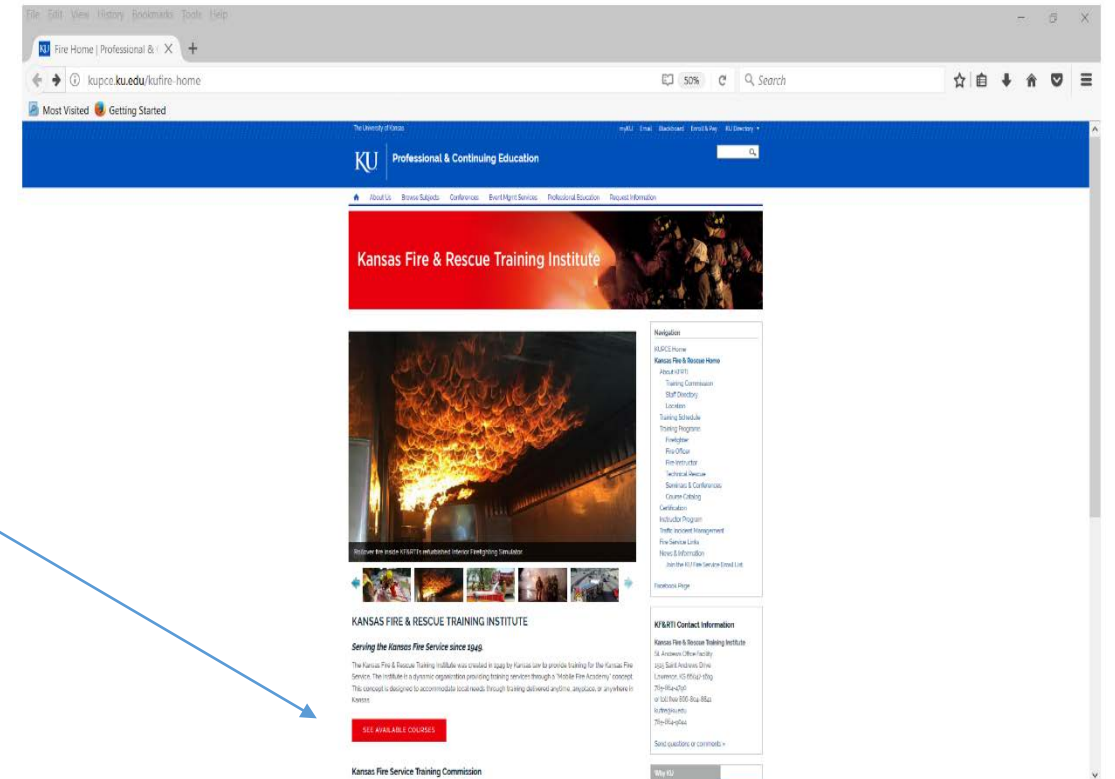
File Edit View History Bookmarks Tools Help

Fire Home | Professional & (

kupce.ku.edu/kufire-home

50%

Search

Most Visited Getting Started

The University of Kansas

myKU Email Blackboard Enroll & Pay KU Directory

KU Professional & Continuing Education

About Us Browse Subjects Conferences Event Mgmt Services Professional Education Request Information

Kansas Fire & Rescue Training Institute

Rollover fire inside KF&RTI's refurbished Interior Firefighting Simulator.

KANSAS FIRE & RESCUE TRAINING INSTITUTE

Serving the Kansas Fire Service since 1949.

The Kansas Fire & Rescue Training Institute was created in 1949 by Kansas law to provide training for the Kansas Fire Service. The institute is a dynamic organization providing training services through a "Mobile Fire Academy" concept. This concept is designed to accommodate local needs through training delivered anytime, anyplace, or anywhere in Kansas.

SEE AVAILABLE COURSES

Kansas Fire Service Training Commission

Navigation

KUPCE Home
Kansas Fire & Rescue Home
About KFRTI
Training Commission
Staff Directory
Location
Training Schedule
Training Programs
Firefighter
Fire Officer
Fire Instructor
Technical Rescue
Seminars & Conferences
Course Catalog
Certification
Instructor Program
Traffic Incident Management
Fire Service Links
News & Information
Join the KU Fire Service Email List

Facebook Page

KF&RTI Contact Information

Kansas Fire & Rescue Training Institute
St. Andrews Office Facility
1515 Saint Andrews Drive
Lawrence, KS 66047-1619
785-864-4790
or toll free 866-864-8842
kufire@ku.edu
785-864-9844

Send questions or comments »

Why KU